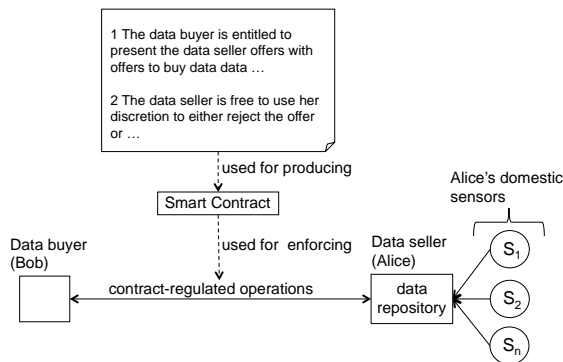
1 The data buyer is entitled to present the data seller offers with offers to buy data data …

2 The data seller is free to use her discretion to either reject the offer or …

used for producing

Smart Contract

used for enforcing

Alice's domestic sensors

Data buyer (Bob)

Data seller (Alice)

contract-regulated operations

data repository

$S_1$

$S_2$

$S_n$